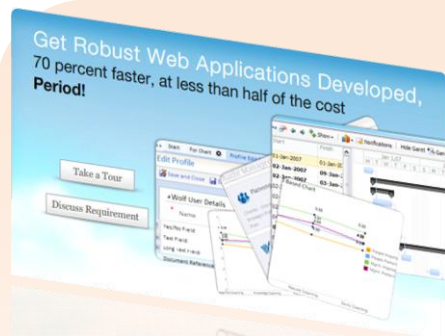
Get Robust Web Applications Developed, 70 percent faster, at less than half of the cost **Period!**

Take a Tour

Discuss Requirement

Edit Profile

Save and Close

Wolf User Details

Name

Yes/No Field

Text Field

Long Text Field

Document Reference

Notifications

Hide Gantt

01-Jan-2007

02-Jan-2007

03-Jan-2007

05-Jan-2007

Jan 2007